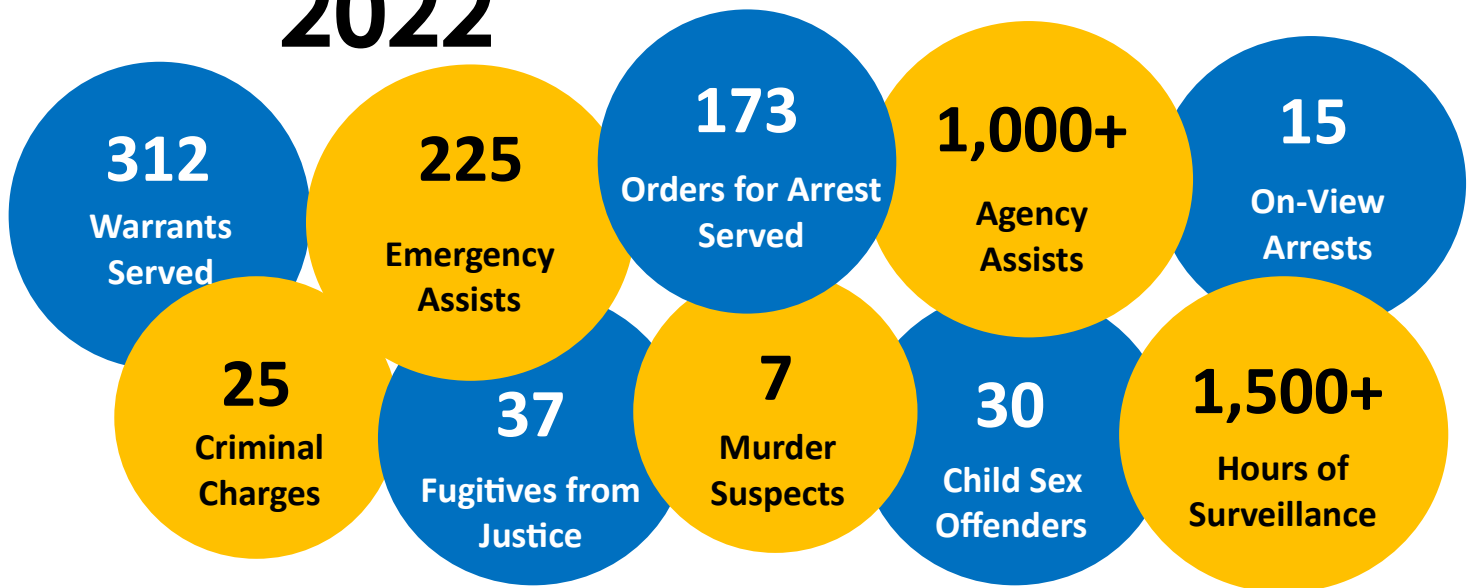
2022

312
Warrants Served

225
Emergency Assists

173
Orders for Arrest Served

1,000+
Agency Assists

15
On-View Arrests

25
Criminal Charges

37
Fugitives from Justice

7
Murder Suspects

30
Child Sex Offenders

1,500+
Hours of Surveillance